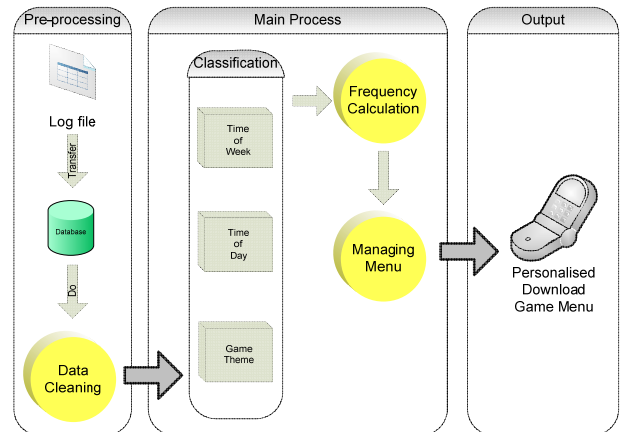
Pre-processing

Log file

Transfer

Database

Do

Data Cleaning

Main Process

Classification

Time of Week

Time of Day

Game Theme

Frequency Calculation

Managing Menu

Output

Personalised Download Game Menu